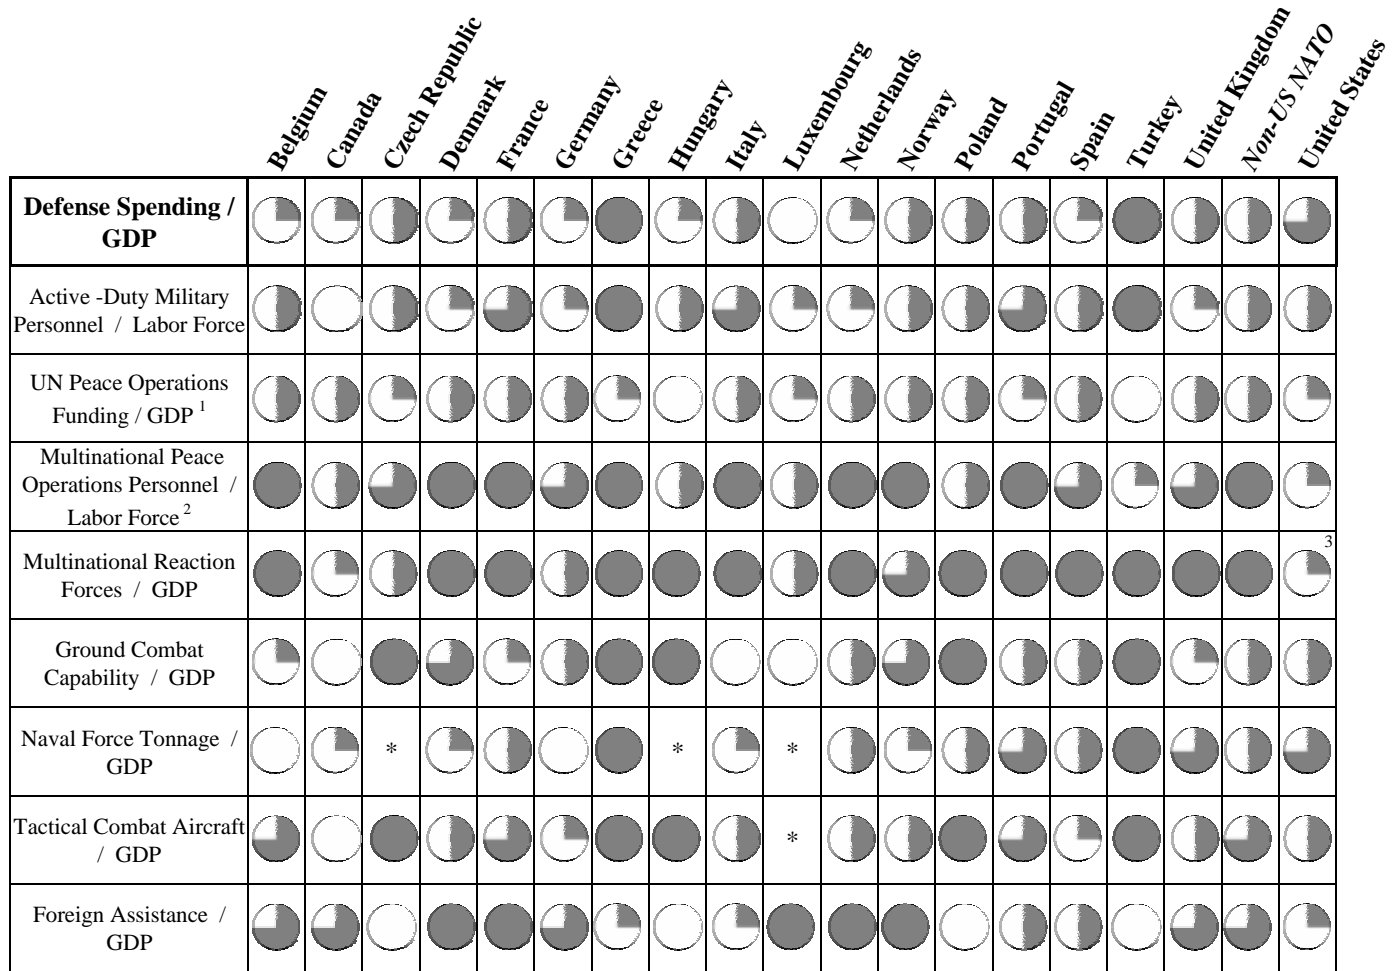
| | Belgium | Canada | Czech Republic | Denmark | France | Germany | Greece | Hungary | Italy | Luxembourg | Netherlands | Norway | Poland | Portugal | Spain | Turkey | United Kingdom | Non-US NATO | United States |
|---|---|---|---|---|---|---|---|---|---|---|---|---|---|---|---|---|---|---|---|
| **Defense Spending / GDP** | | | | | | | | | | | | | | | | | | | |
| Active -Duty Military Personnel / Labor Force | | | | | | | | | | | | | | | | | | | |
| UN Peace Operations Funding / GDP $^1$ | | | | | | | | | | | | | | | | | | | |
| Multinational Peace Operations Personnel / Labor Force $^2$ | | | | | | | | | | | | | | | | | | | |
| Multinational Reaction Forces / GDP | | | | | | | | | | | | | | | | | | | $^3$ |
| Ground Combat Capability / GDP | | | | | | | | | | | | | | | | | | | |
| Naval Force Tonnage / GDP | | | * | | | | | * | | * | | | | | | | | | |
| Tactical Combat Aircraft / GDP | | | | | | | | | | * | | | | | | | | | |
| Foreign Assistance / GDP | | | | | | | | | | | | | | | | | | | |